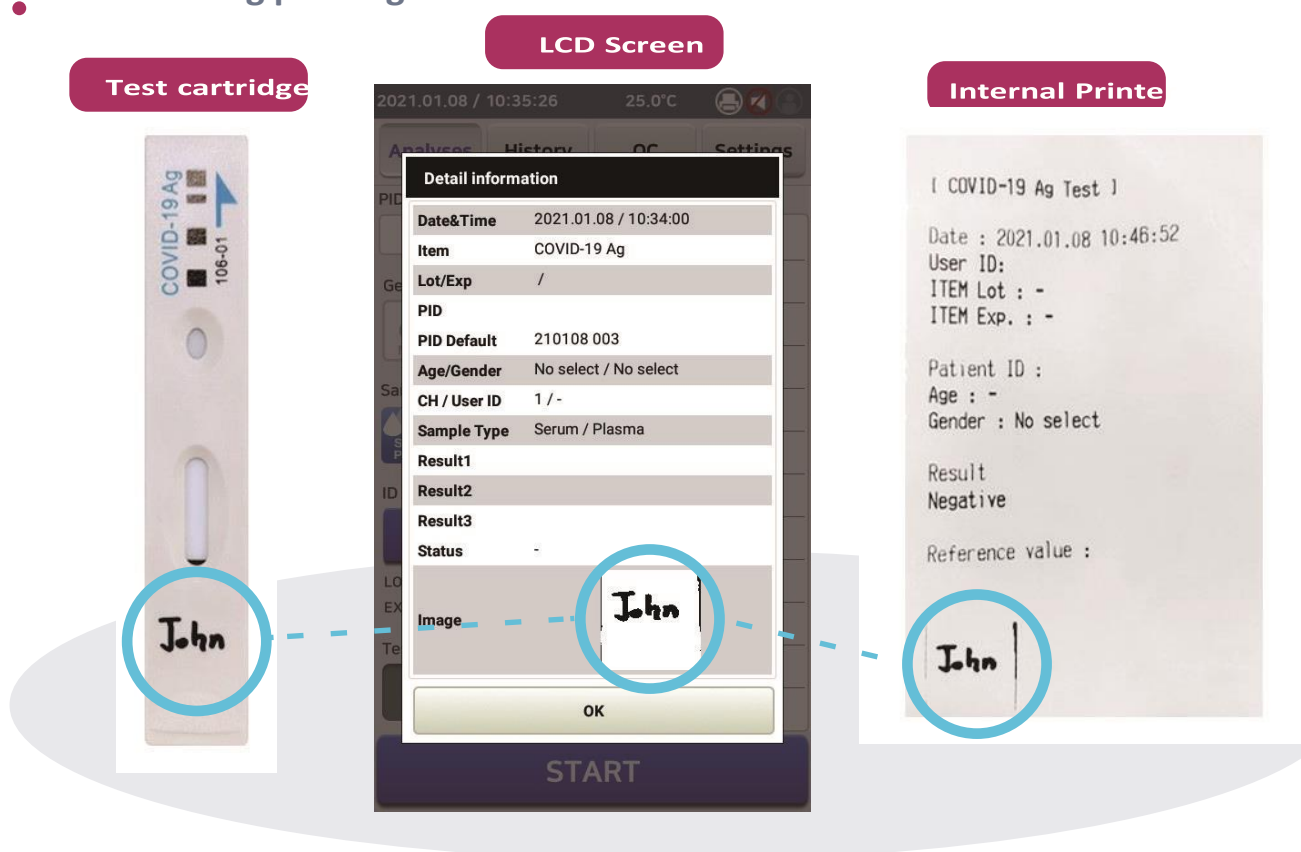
Test cartridge

COVID-19 Ag
106-01

John

LCD Screen

2021.01.08 / 10:35:26 25.0°C

Analyses History QC Settings

Detail information

| Date&Time | 2021.01.08 / 10:34:00 |
|---|---|
| Item | COVID-19 Ag |
| Lot/Exp | / |
| PID | |
| PID Default | 210108 003 |
| Age/Gender | No select / No select |
| CH / User ID | 1 / - |
| Sample Type | Serum / Plasma |
| Result1 | |
| Result2 | |
| Result3 | |
| Status | - |
| Image | John |

OK

START

Internal Printe

[ COVID-19 Ag Test ]

Date : 2021.01.08 10:46:52
User ID:
ITEM Lot : -
ITEM Exp. : -

Patient ID :
Age : -
Gender : No select

Result
Negative

Reference value :

John